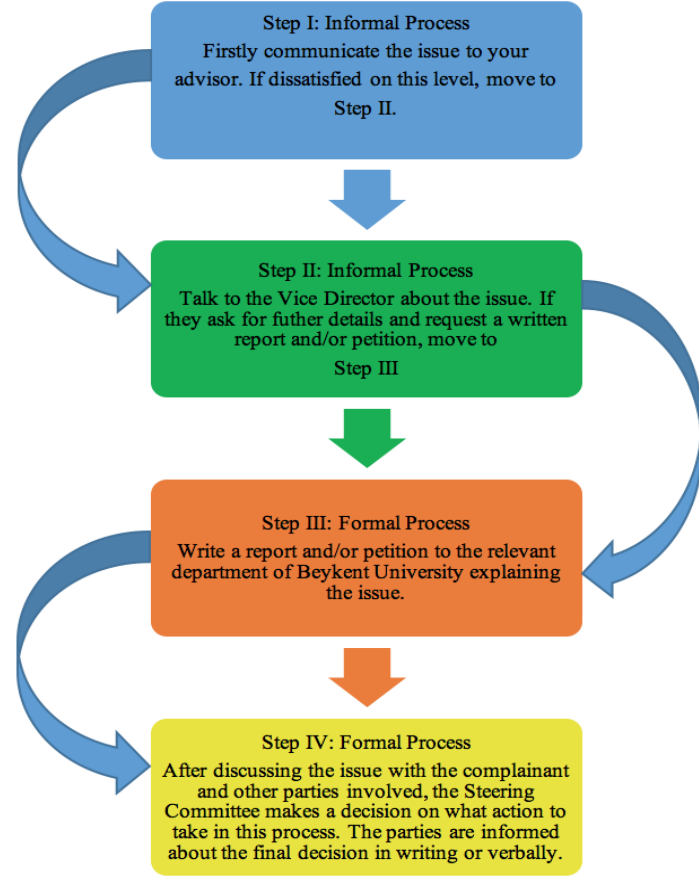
Step I: Informal Process
Firstly communicate the issue to your advisor. If dissatisfied on this level, move to Step II.

Step II: Informal Process
Talk to the Vice Director about the issue. If they ask for futher details and request a written report and/or petition, move to
Step III

Step III: Formal Process
Write a report and/or petition to the relevant department of Beykent University explaining the issue.

Step IV: Formal Process
After discussing the issue with the complainant and other parties involved, the Steering Committee makes a decision on what action to take in this process. The parties are informed about the final decision in writing or verbally.